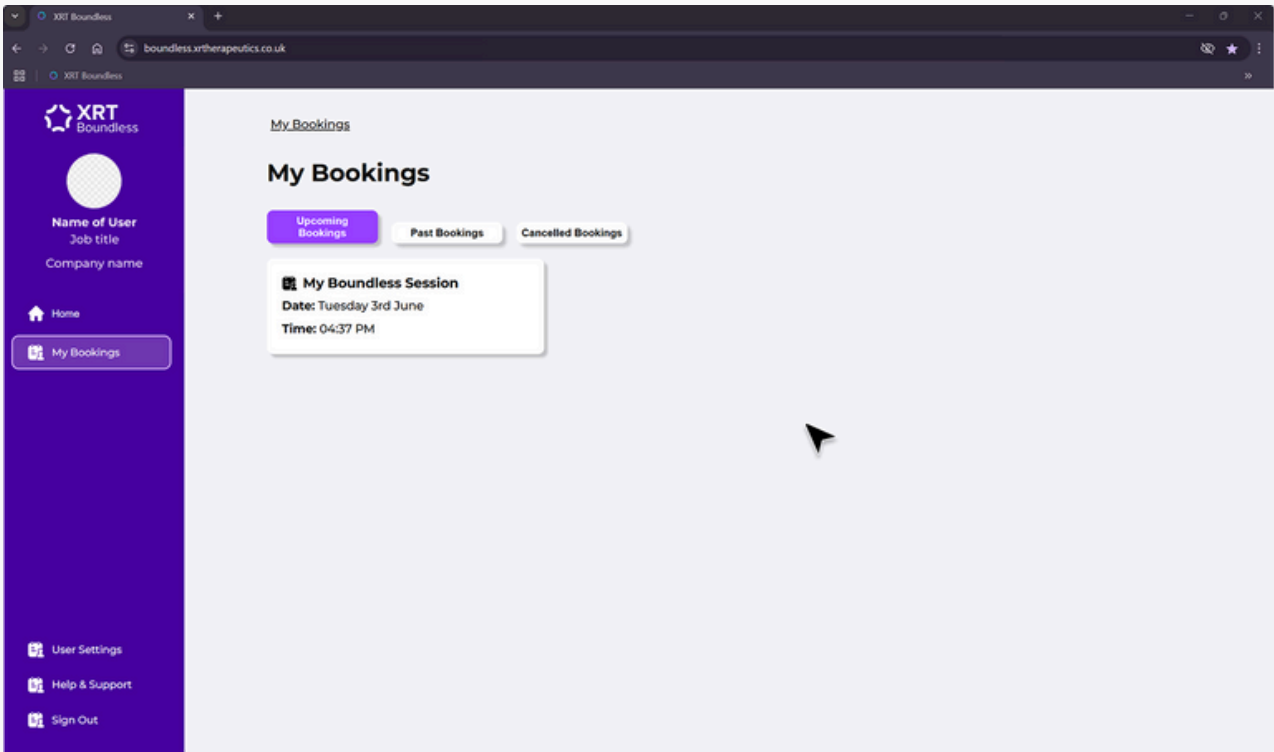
XRT Boundless
boundless.xrtherapeutics.co.uk
XRT Boundless

XRT Boundless

Name of User
Job title
Company name

Home
My Bookings

User Settings
Help & Support
Sign Out

My Bookings

My Bookings

Upcoming Bookings
Past Bookings
Cancelled Bookings

My Boundless Session
Date: Tuesday 3rd June
Time: 04:37 PM